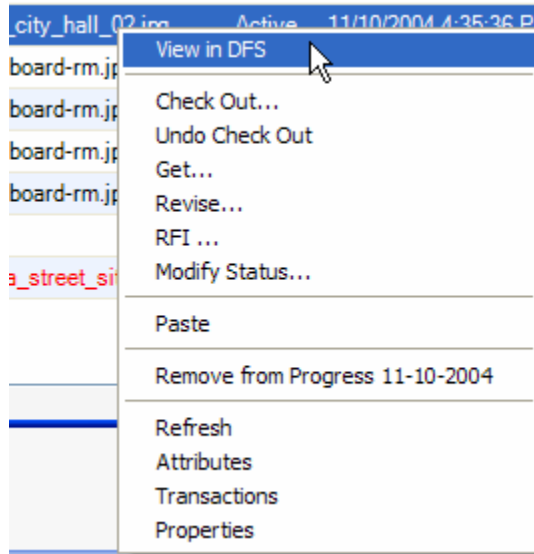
_city_hall_02.jp Active 11/10/2004 4:35:36 P
board-rm.jp
board-rm.jp
board-rm.jp
board-rm.jp
a_street_si

View in DFS

Check Out...
Undo Check Out
Get...
Revise...
RFI ...
Modify Status...

Paste

Remove from Progress 11-10-2004

Refresh
Attributes
Transactions
Properties